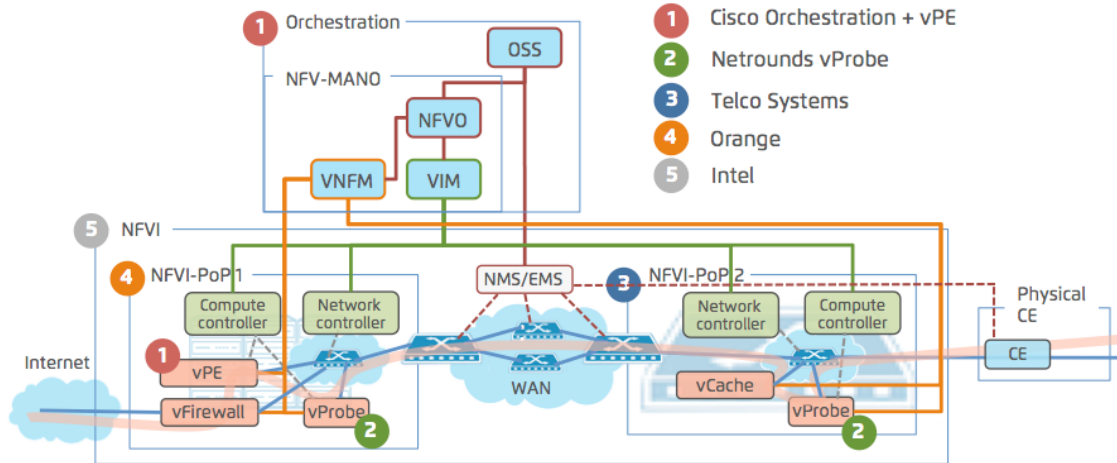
1 Orchestration

NFV-MANO

OSS

NFVO

VNFM

VIM

1 Cisco Orchestration + vPE

2 Netrounds vProbe

3 Telco Systems

4 Orange

5 Intel

5 NFVI

4 NFVI-PoP 1

Compute controller

Network controller

NMS/EMS

3 NFVI-PoP 2

Network controller

Compute controller

Physical CE

Internet

1 vPE

vFirewall

vProbe

2

WAN

vCache

vProbe

2

CE